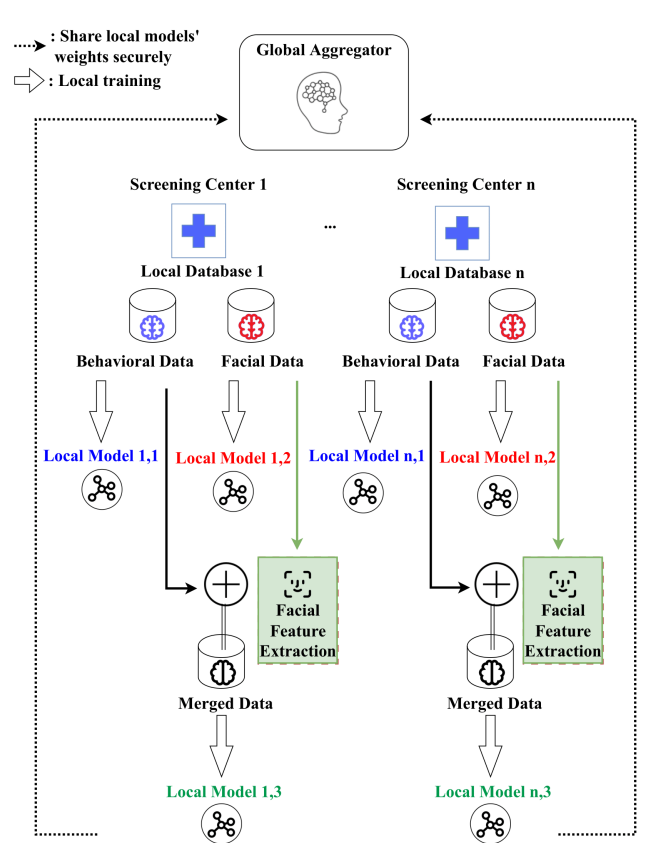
: Share local models' weights securely
: Local training

Global Aggregator

Screening Center 1

...

Screening Center n

Local Database 1

Local Database n

Behavioral Data

Facial Data

Behavioral Data

Facial Data

Local Model 1,1

Local Model 1,2

Local Model n,1

Local Model n,2

Facial Feature Extraction

Facial Feature Extraction

Merged Data

Merged Data

Local Model 1,3

Local Model n,3